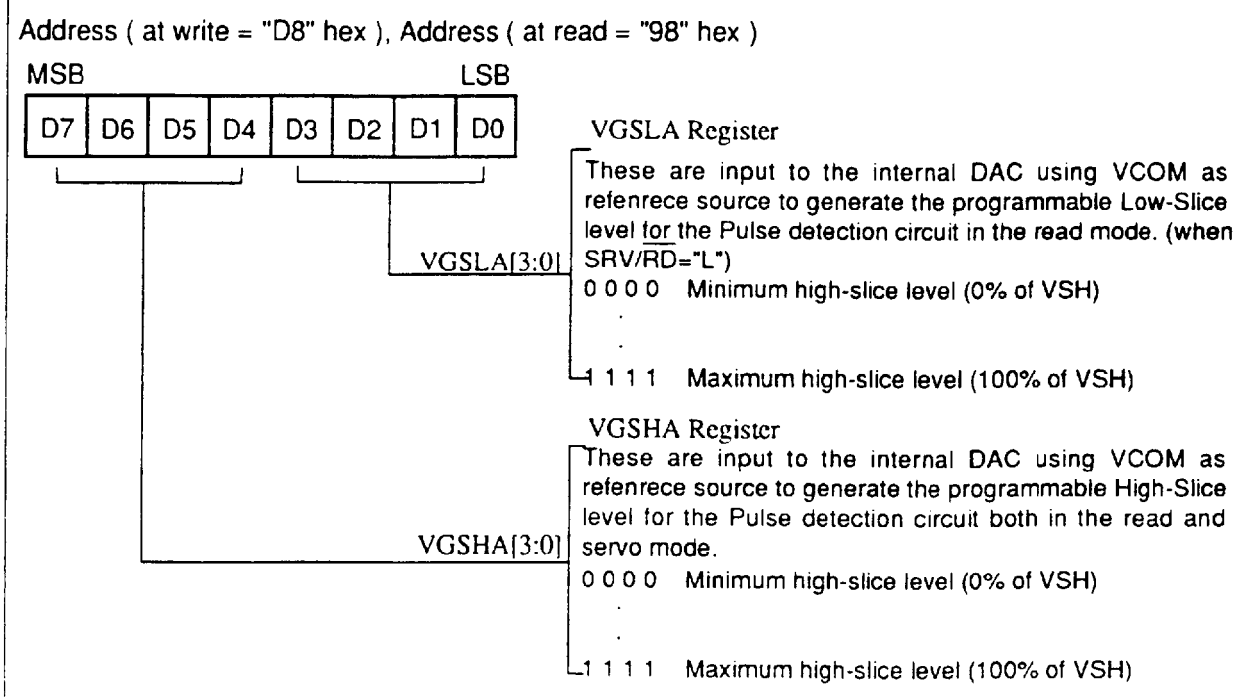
Address ( at write = "D8" hex ), Address ( at read = "98" hex )

MSB LSB

| D7 | D6 | D5 | D4 | D3 | D2 | D1 | D0 |
|---|---|---|---|---|---|---|---|

VGSLA[3:0]

VGSLA Register

These are input to the internal DAC using VCOM as refenrece source to generate the programmable Low-Slice level for the Pulse detection circuit in the read mode. (when SRV/$\overline{RD}$="L")

0 0 0 0 Minimum high-slice level (0% of VSH)

.

.

1 1 1 1 Maximum high-slice level (100% of VSH)

VGSHA[3:0]

VGSHA Register

These are input to the internal DAC using VCOM as refenrece source to generate the programmable High-Slice level for the Pulse detection circuit both in the read and servo mode.

0 0 0 0 Minimum high-slice level (0% of VSH)

.

.

1 1 1 1 Maximum high-slice level (100% of VSH)